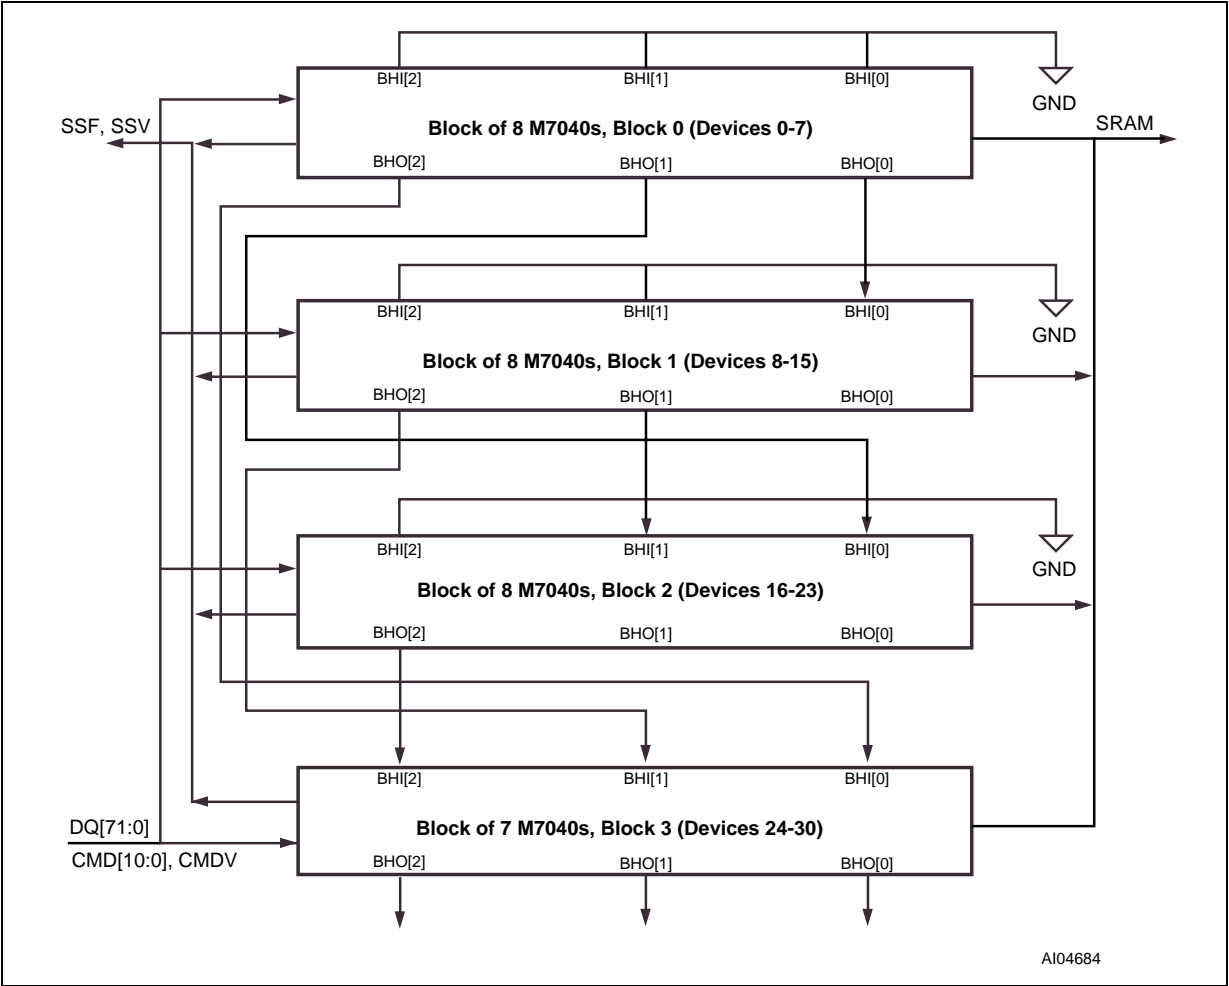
BHI[2]
BHI[1]
BHI[0]
GND
SSF, SSV
Block of 8 M7040s, Block 0 (Devices 0-7)
SRAM
BHO[2]
BHO[1]
BHO[0]

BHI[2]
BHI[1]
BHI[0]
GND
Block of 8 M7040s, Block 1 (Devices 8-15)
BHO[2]
BHO[1]
BHO[0]

BHI[2]
BHI[1]
BHI[0]
GND
Block of 8 M7040s, Block 2 (Devices 16-23)
BHO[2]
BHO[1]
BHO[0]

BHI[2]
BHI[1]
BHI[0]
DQ[71:0]
Block of 7 M7040s, Block 3 (Devices 24-30)
CMD[10:0], CMDV
BHO[2]
BHO[1]
BHO[0]

AI04684